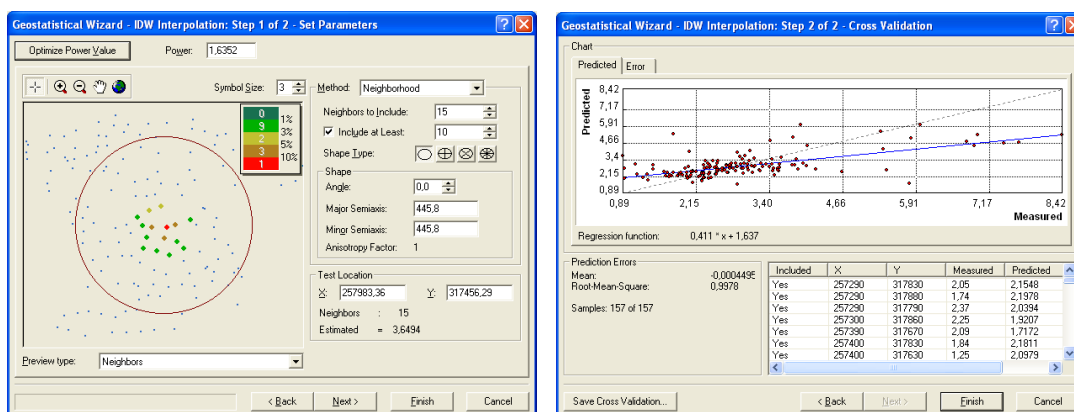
Geostatistical Wizard - IDW Interpolation: Step 1 of 2 - Set Parameters

Optimize Power Value
Power: 1,6352

Symbol Size: 3

| 0 | 1% |
|---|---|
| 9 | 3% |
| 2 | 5% |
| 3 | 10% |
| 1 | |

Method: Neighborhood
Neighbors to Include: 15
Include at Least: 10
Shape Type:
Shape
Angle: 0,0
Major Semiaxis: 445,8
Minor Semiaxis: 445,8
Anisotropy Factor: 1

Test Location
X: 257983,36 Y: 317456,29
Neighbors : 15
Estimated = 3,6494

Preview type: Neighbors

< Back Next > Finish Cancel

Geostatistical Wizard - IDW Interpolation: Step 2 of 2 - Cross Validation

Chart
Predicted Error

Predicted
8,42
7,17
5,91
4,66
3,4
2,15
0,89
0,89 2,15 3,40 4,66 5,91 7,17 8,42
Measured

Regression function: 0,411 * x + 1,637

Prediction Errors
Mean: -0,0004495
Root-Mean-Square: 0,9978

Samples: 157 of 157

| Included | X | Y | Measured | Predicted |
|---|---|---|---|---|
| Yes | 257290 | 317830 | 2,05 | 2,1548 |
| Yes | 257290 | 317880 | 1,74 | 2,1978 |
| Yes | 257290 | 317790 | 2,37 | 2,0394 |
| Yes | 257300 | 317860 | 2,25 | 1,9207 |
| Yes | 257390 | 317670 | 2,09 | 1,7172 |
| Yes | 257400 | 317830 | 1,84 | 2,1811 |
| Yes | 257400 | 317630 | 1,25 | 2,0979 |

Save Cross Validation...

< Back Next > Finish Cancel